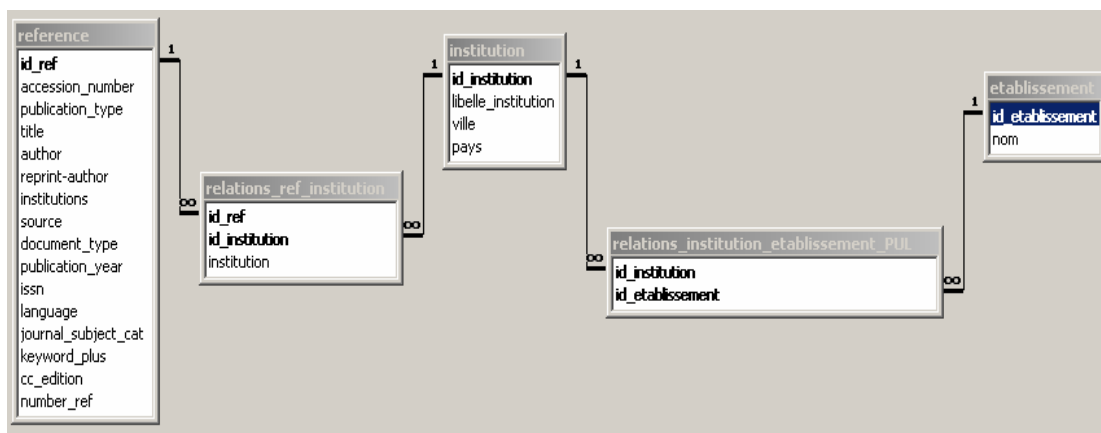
reference
id_ref
accession_number
publication_type
title
author
reprint-author
institutions
source
document_type
publication_year
issn
language
journal_subject_cat
keyword_plus
cc_edition
number_ref

1

∞

relations_ref_institution
id_ref
id_institution
institution

∞

1

institution
id_institution
libelle_institution
ville
pays

1

∞

relations_institution_etablissement_PUL
id_institution
id_etablissement

∞

1

etablissement
id_etablissement
nom